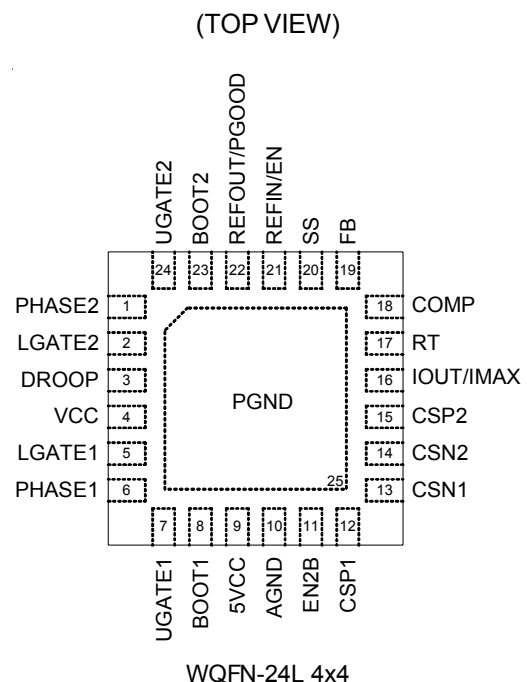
(TOP VIEW)

UGATE2
BOOT2
REFOUT/PGOOD
REFIN/EN
SS
FB

24
23
22
21
20
19

PHASE2 1
LGATE2 2
DROOP 3
VCC 4
LGATE1 5
PHASE1 6

PGND

25

18 COMP
17 RT
16 IOUT/IMAX
15 CSP2
14 CSN2
13 CSN1

7
8
9
10
11
12

UGATE1
BOOT1
5VCC
AGND
EN2B
CSP1

WQFN-24L 4x4